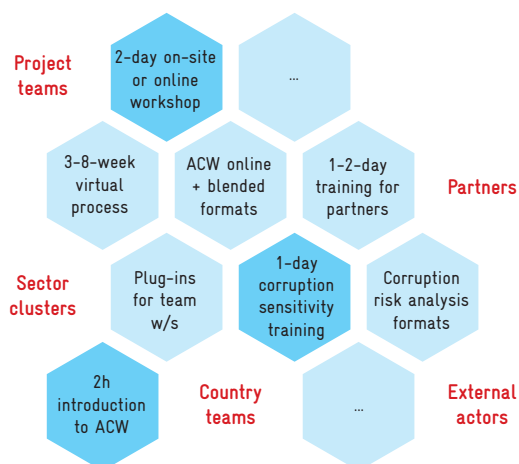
Project teams

2-day on-site or online workshop

...

3-8-week virtual process

ACW online + blended formats

1-2-day training for partners

Partners

Sector clusters

Plug-ins for team w/s

1-day corruption sensitivity training

Corruption risk analysis formats

2h introduction to ACW

Country teams

...

External actors